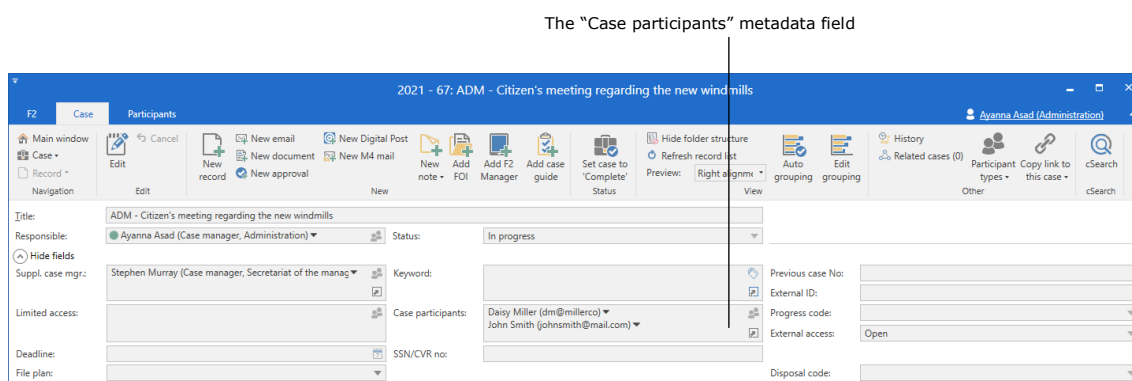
The "Case participants" metadata field

2021 - 67: ADM - Citizen's meeting regarding the new windmills

F2 Case Participants

Ayanna Asad (Administration)

Main window
Case
Record
Navigation

Edit
Cancel
Edit

New record
New email
New document
New approval
New Digital Post
New M4 mail
New

New note
Add FOI
Add F2 Manager
Add case guide

Set case to 'Complete'
Status

Hide folder structure
Refresh record list
Preview: Right alignme
View

Auto grouping
Edit grouping

History
Related cases (0)
Participant types
Copy link to this case
Other

cSearch
cSearch

Title: ADM - Citizen's meeting regarding the new windmills
Responsible: Ayanna Asad (Case manager, Administration)
Status: In progress
Hide fields
Suppl. case mgr.: Stephen Murray (Case manager, Secretariat of the manag
Keyword:
Previous case No:
External ID:
Limited access:
Case participants: Daisy Miller (dm@millerco)
John Smith (johnsmith@mail.com)
Progress code:
External access: Open
Deadline:
SSN/CVR no:
File plan:
Disposal code: